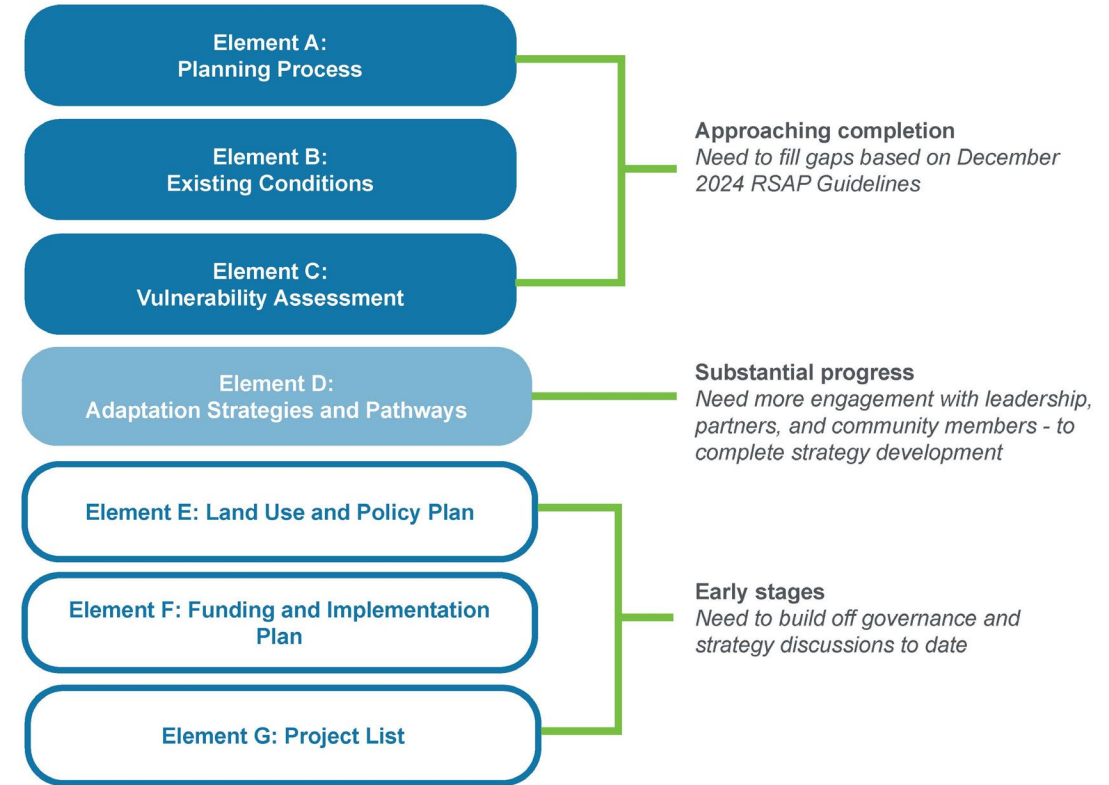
Element A:
Planning Process

Element B:
Existing Conditions

Element C:
Vulnerability Assessment

Approaching completion
Need to fill gaps based on December 2024 RSAP Guidelines

Element D:
Adaptation Strategies and Pathways

Substantial progress
Need more engagement with leadership, partners, and community members - to complete strategy development

Element E: Land Use and Policy Plan

Element F: Funding and Implementation Plan

Element G: Project List

Early stages
Need to build off governance and strategy discussions to date